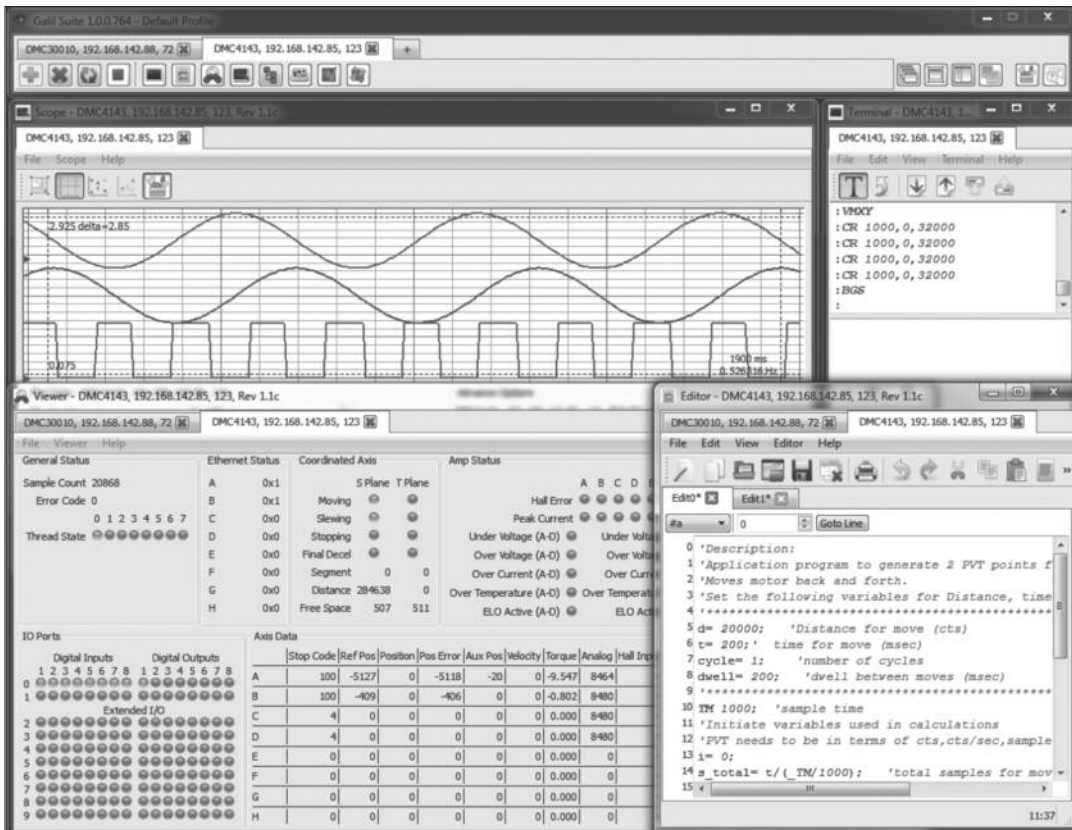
Galil Suite 1.0.0.764 - Default Profile

DMC30010, 192.168.142.88, 72
DMC4143, 192.168.142.85, 123
+

Scope - DMC4143, 192.168.142.85, 123, Rev 1.1c
DMC4143, 192.168.142.85, 123
File Scope Help

2.925 delta=2.85
0.075
1900 ms
0.526316 Hz

Terminal - DMC4143, 1...
DMC4143, 192.168.142.85, 123
File Edit View Terminal Help
:VMXY
:CR 1000,0,32000
:CR 1000,0,32000
:CR 1000,0,32000
:CR 1000,0,32000
:BGS
:

Viewer - DMC4143, 192.168.142.85, 123, Rev 1.1c
DMC30010, 192.168.142.88, 72
DMC4143, 192.168.142.85, 123
File Viewer Help

General Status
Sample Count 20868
Error Code 0
0 1 2 3 4 5 6 7
Thread State

Ethernet Status
A 0x1
B 0x1
C 0x0
D 0x0
E 0x0
F 0x0
G 0x0
H 0x0

Coordinated Axis
S Plane T Plane
Moving
Slewing
Stopping
Final Decel
Segment 0 0
Distance 284638 0
Free Space 507 511

Amp Status
A B C D
Hall Error
Peak Current
Under Voltage (A-D) Under Volta
Over Voltage (A-D) Over Volta
Over Current (A-D) Over Curr
Over Temperature (A-D) Over Temperat
ELO Active (A-D) ELO Act

IO Ports
Digital Inputs
1 2 3 4 5 6 7 8
Digital Outputs
1 2 3 4 5 6 7 8
0
1
Extended I/O
2
3
4
5
6
7
8
9

Axis Data

| | Stop Code | Ref Pos | Position | Pos Error | Aux Pos | Velocity | Torque | Analog | Hall Inp |
|---|---|---|---|---|---|---|---|---|---|
| A | 100 | -5127 | 0 | -5118 | -20 | 0 | -9.547 | 8464 | |
| B | 100 | -409 | 0 | -406 | 0 | 0 | -0.802 | 8480 | |
| C | 4 | 0 | 0 | 0 | 0 | 0 | 0.000 | 8480 | |
| D | 4 | 0 | 0 | 0 | 0 | 0 | 0.000 | 8480 | |
| E | 0 | 0 | 0 | 0 | 0 | 0 | 0.000 | 0 | |
| F | 0 | 0 | 0 | 0 | 0 | 0 | 0.000 | 0 | |
| G | 0 | 0 | 0 | 0 | 0 | 0 | 0.000 | 0 | |
| H | 0 | 0 | 0 | 0 | 0 | 0 | 0.000 | 0 | |

Editor - DMC4143, 192.168.142.85, 123, Rev 1.1c
DMC30010, 192.168.142.88, 72
DMC4143, 192.168.142.85, 123
File Edit View Editor Help
Edit0*
Edit1*
#a 0 Goto Line
0 'Description:
1 'Application program to generate 2 PVT points f
2 'Moves motor back and forth.
3 'Set the following variables for Distance, time
4 '**********************************************
5 d= 20000; 'Distance for move (cts)
6 t= 200;' time for move (msec)
7 cycle= 1; 'number of cycles
8 dwell= 200; 'dwell between moves (msec)
9 '**********************************************
10 TM 1000; 'sample time
11 'Initiate variables used in calculations
12 'PVT needs to be in terms of cts,cts/sec,sample
13 i= 0;
14 s_total= t/(_TM/1000); 'total samples for mov
15
11:37